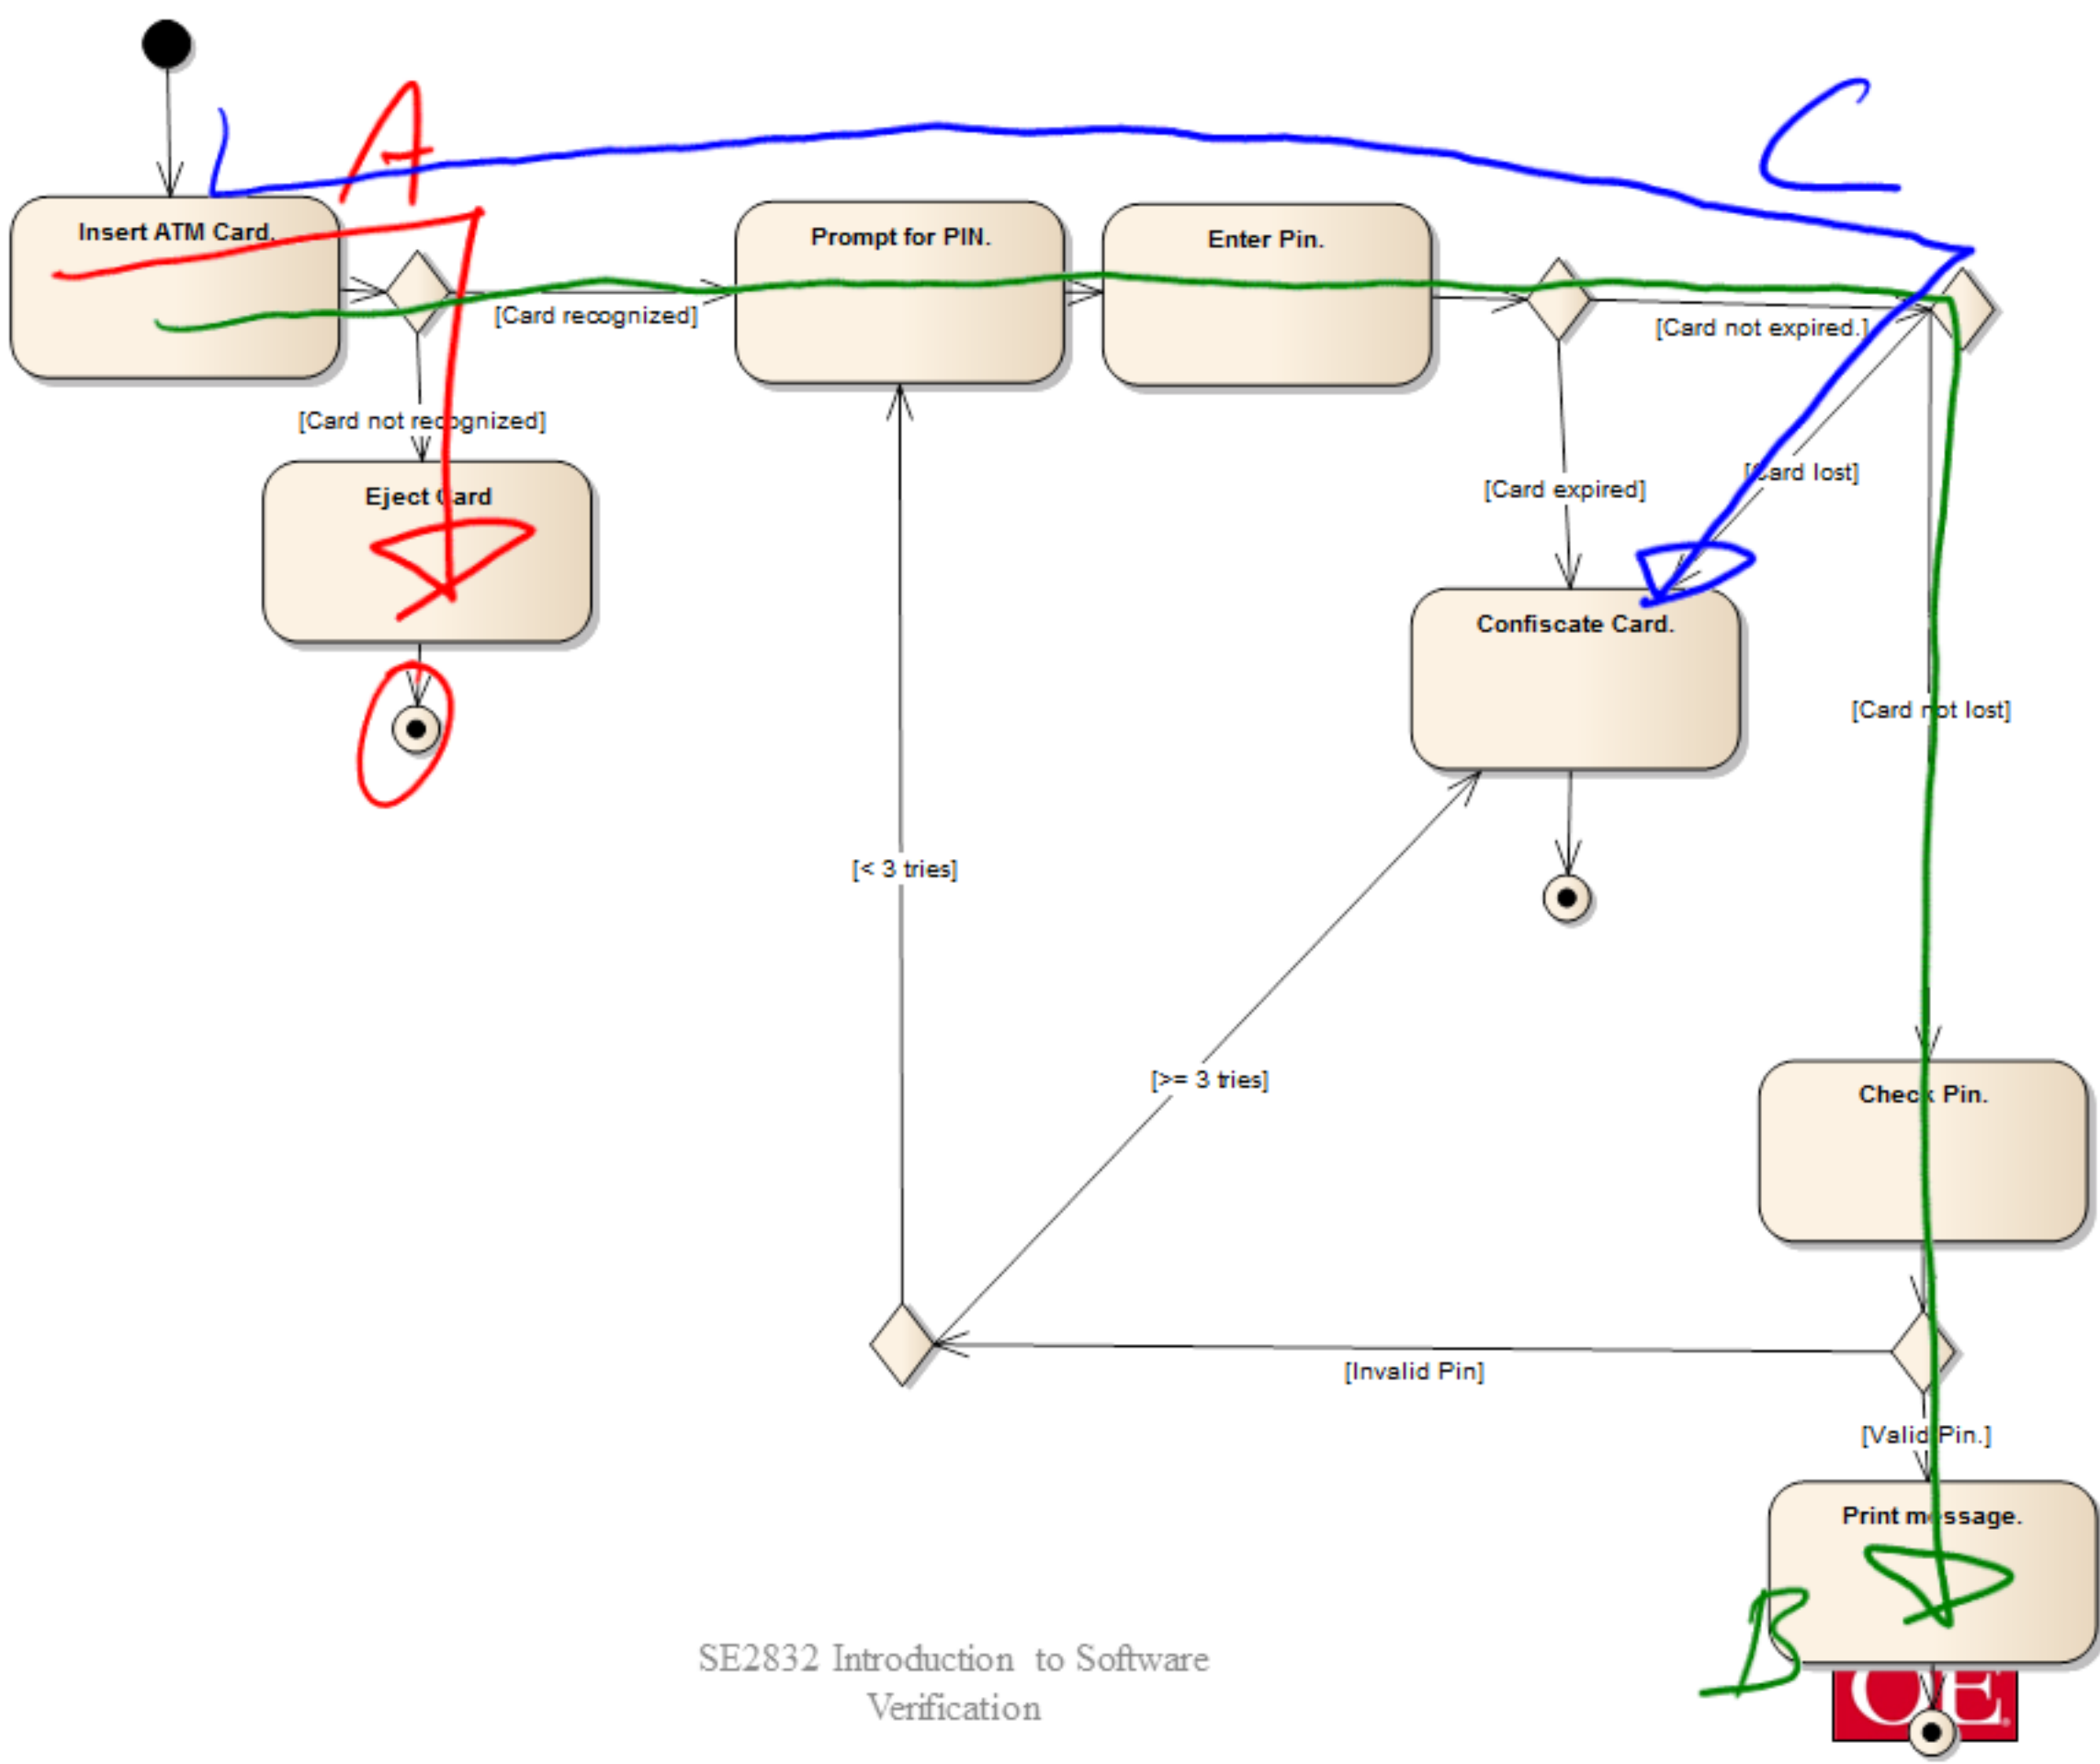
A

C

Insert ATM Card.

Prompt for PIN.

Enter Pin.

[Card recognized]

[Card not expired.]

[Card not recognized]

Eject Card

[Card lost]

[Card expired]

Confiscate Card.

[Card not lost]

[< 3 tries]

[>= 3 tries]

Check Pin.

[Invalid Pin]

[Valid Pin.]

Print message.

B

SE2832 Introduction to Software Verification